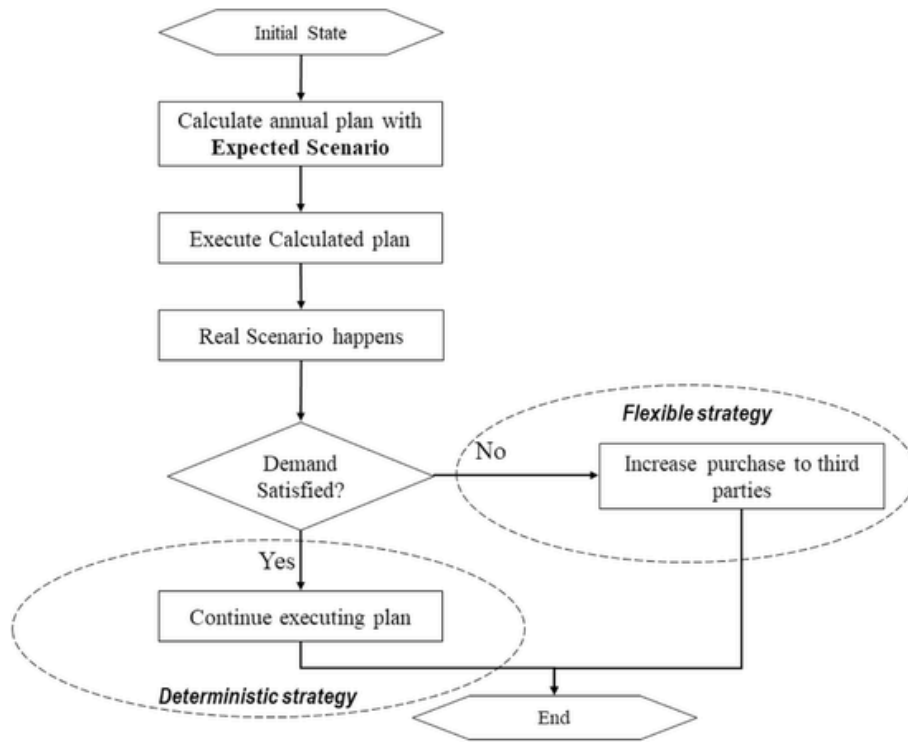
Initial State

Calculate annual plan with **Expected Scenario**

Execute Calculated plan

Real Scenario happens

Flexible strategy

Demand Satisfied?

No

Increase purchase to third parties

Yes

Continue executing plan

Deterministic strategy

End